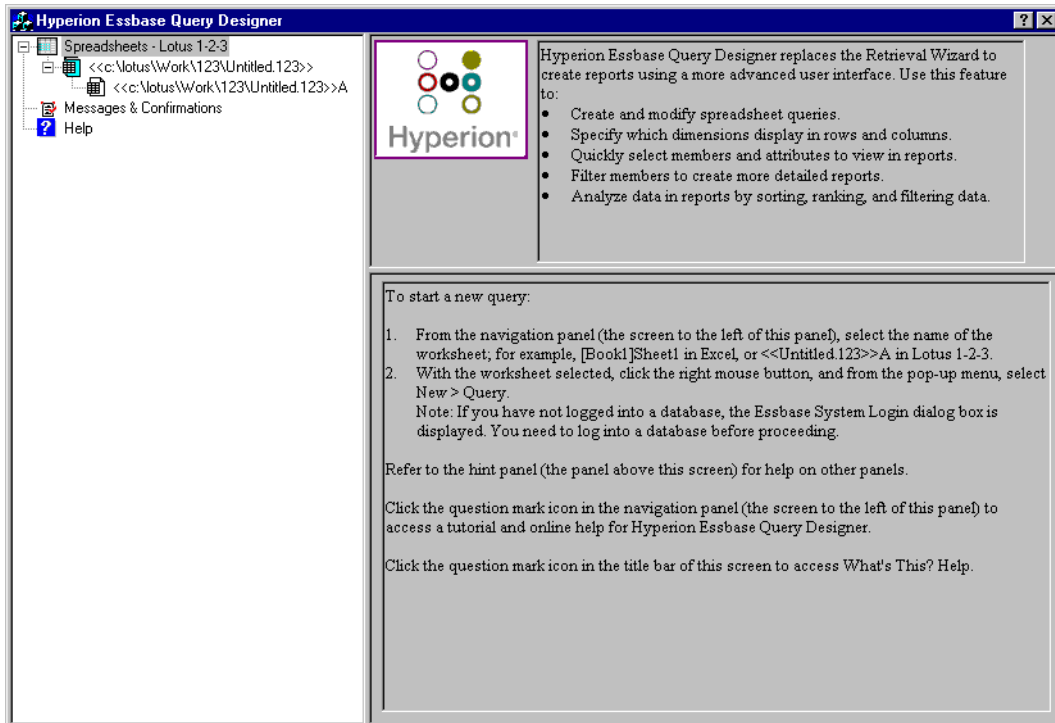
Hyperion Essbase Query Designer

? X

Spreadsheets - Lotus 1-2-3
<<c:\lotus\Work\123\Untitled.123>>
<<c:\lotus\Work\123\Untitled.123>>A
Messages & Confirmations
Help

Hyperion®

Hyperion Essbase Query Designer replaces the Retrieval Wizard to create reports using a more advanced user interface. Use this feature to:
- Create and modify spreadsheet queries.
- Specify which dimensions display in rows and columns.
- Quickly select members and attributes to view in reports.
- Filter members to create more detailed reports.
- Analyze data in reports by sorting, ranking, and filtering data.

To start a new query:

1. From the navigation panel (the screen to the left of this panel), select the name of the worksheet; for example, [Book1]Sheet1 in Excel, or <<Untitled.123>>A in Lotus 1-2-3.
2. With the worksheet selected, click the right mouse button, and from the pop-up menu, select New > Query.
Note: If you have not logged into a database, the Essbase System Login dialog box is displayed. You need to log into a database before proceeding.

Refer to the hint panel (the panel above this screen) for help on other panels.

Click the question mark icon in the navigation panel (the screen to the left of this panel) to access a tutorial and online help for Hyperion Essbase Query Designer.

Click the question mark icon in the title bar of this screen to access What's This? Help.